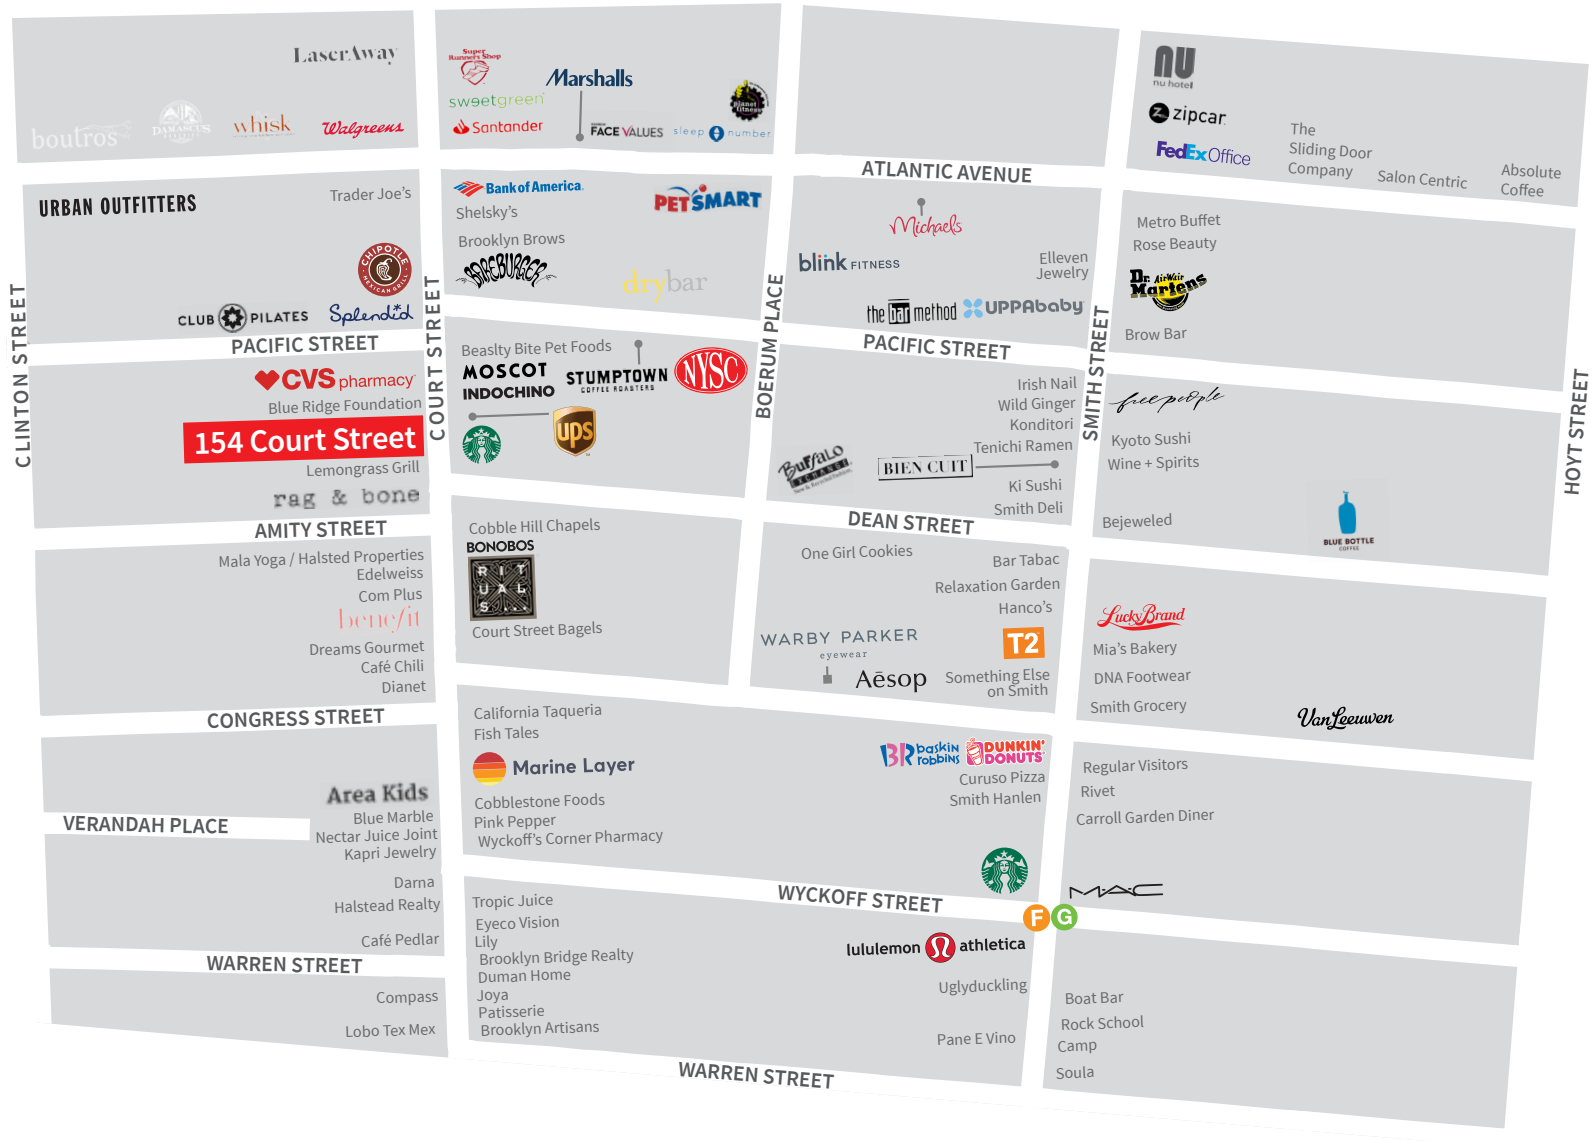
LaserAway
boutros
DAMASCUS
whisk
Walgreens

Super Runners Shop
Marshalls
sweetgreen
Santander
planet fitness
FACE VALUES
sleep
number

nu hotel
zipcar
FedEx Office
The Sliding Door Company
Salon Centric
Absolute Coffee

ATLANTIC AVENUE

URBAN OUTFITTERS
Trader Joe's
CHIPOTLE MEXICAN GRILL
CLUB PILATES
Splendid

Bank of America
Shelsky's
Brooklyn Brows
BAREBURGER
PETSMART
drybar

Michaels
blink FITNESS
Elleven Jewelry
the bar method
UPPAbaby

Metro Buffet
Rose Beauty
Dr. Martens AirWair
Brow Bar

PACIFIC STREET
PACIFIC STREET

CVS pharmacy
Blue Ridge Foundation
154 Court Street
Lemongrass Grill
rag & bone

Beastly Bite Pet Foods
MOSCOT
INDOCHINO
STUMPTOWN COFFEE ROASTERS
NYSC
ups

Irish Nail
Wild Ginger
Konditori
Tenichi Ramen
Buffalo Exchange
BIEN CUIT
Ki Sushi
Smith Deli

free people
Kyoto Sushi
Wine + Spirits
Bejeweled
BLUE BOTTLE COFFEE

AMITY STREET
DEAN STREET

Mala Yoga / Halsted Properties
Edelweiss
Com Plus
benefit
Dreams Gourmet
Café Chili
Dianet

Cobble Hill Chapels
BONOBOS
RITUALS
Court Street Bagels

One Girl Cookies
Bar Tabac
Relaxation Garden
Hanco's
WARBY PARKER eyewear
T2
Aēsop
Something Else on Smith

Lucky Brand
Mia's Bakery
DNA Footwear
Smith Grocery
VanLeeuwen

CONGRESS STREET

Area Kids
Blue Marble
Nectar Juice Joint
Kapri Jewelry
VERANDAH PLACE
Darna
Halstead Realty
Café Pedlar

California Taqueria
Fish Tales
Marine Layer
Cobblestone Foods
Pink Pepper
Wyckoff's Corner Pharmacy
baskin robbins
DUNKIN' DONUTS
Curuso Pizza
Smith Hanlen

Regular Visitors
Rivet
Carroll Garden Diner
MAC

WYCKOFF STREET
F G

WARREN STREET
Compass
Lobo Tex Mex

Tropic Juice
Eyeco Vision
Lily
Brooklyn Bridge Realty
Duman Home
Joya
Patisserie
Brooklyn Artisans
lululemon athletica
Uglyduckling
Pane E Vino

Boat Bar
Rock School Camp
Soula

WARREN STREET

CLINTON STREET
COURT STREET
BOERUM PLACE
SMITH STREET
HOYT STREET